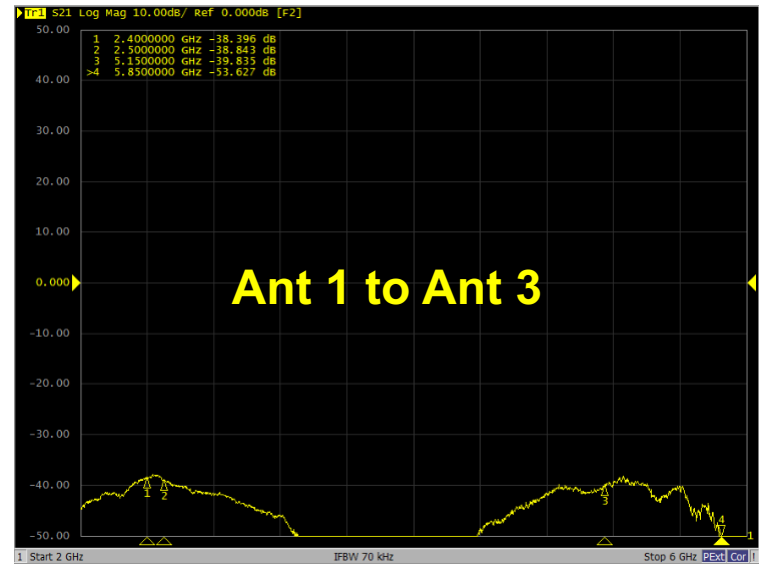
Tr1 S21 Log Mag 10.00dB/ Ref 0.000dB [F2]

| | | |
|---|---|---|
| 1 | 2.4000000 GHz | -38.396 dB |
| 2 | 2.5000000 GHz | -38.843 dB |
| 3 | 5.1500000 GHz | -39.835 dB |
| >4 | 5.8500000 GHz | -53.627 dB |

50.00
40.00
30.00
20.00
10.00
0.000
-10.00
-20.00
-30.00
-40.00
-50.00

Ant 1 to Ant 3

1 2 3 4 1

1 Start 2 GHz IFBW 70 kHz Stop 6 GHz PExt Cor !